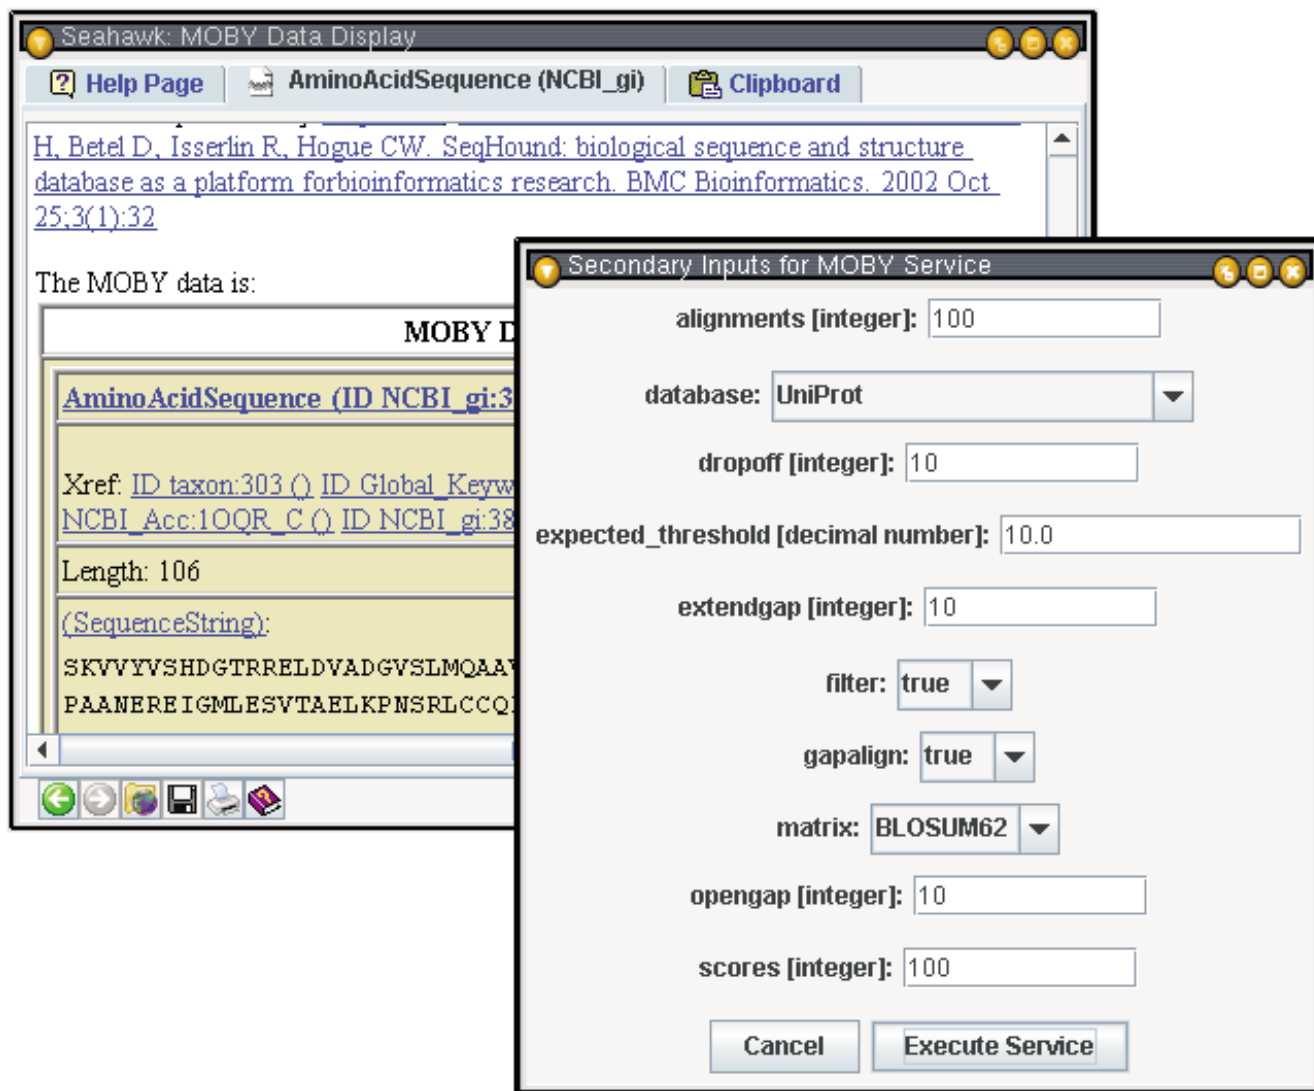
Seahawk: MOBY Data Display

Help Page | AminoAcidSequence (NCBI_gi) | Clipboard

H, Betel D, Isserlin R, Hogue CW. SeqHound: biological sequence and structure database as a platform forbioinformatics research. BMC Bioinformatics. 2002 Oct 25;3(1):32

The MOBY data is:

MOBY D

AminoAcidSequence (ID NCBI_gi:3

Xref: ID taxon:303 () ID Global_Keyw NCBI_Acc:1OQR_C () ID NCBI_gi:38

Length: 106

(SequenceString):

SKVVYVSHDGTRRELDVADGVSLMQAA

PAANEREIGMLESVTAELKPNSRLCCQ

Secondary Inputs for MOBY Service

alignments [integer]: 100

database: UniProt

dropoff [integer]: 10

expected_threshold [decimal number]: 10.0

extendgap [integer]: 10

filter: true

gapalign: true

matrix: BLOSUM62

opengap [integer]: 10

scores [integer]: 100

Cancel

Execute Service